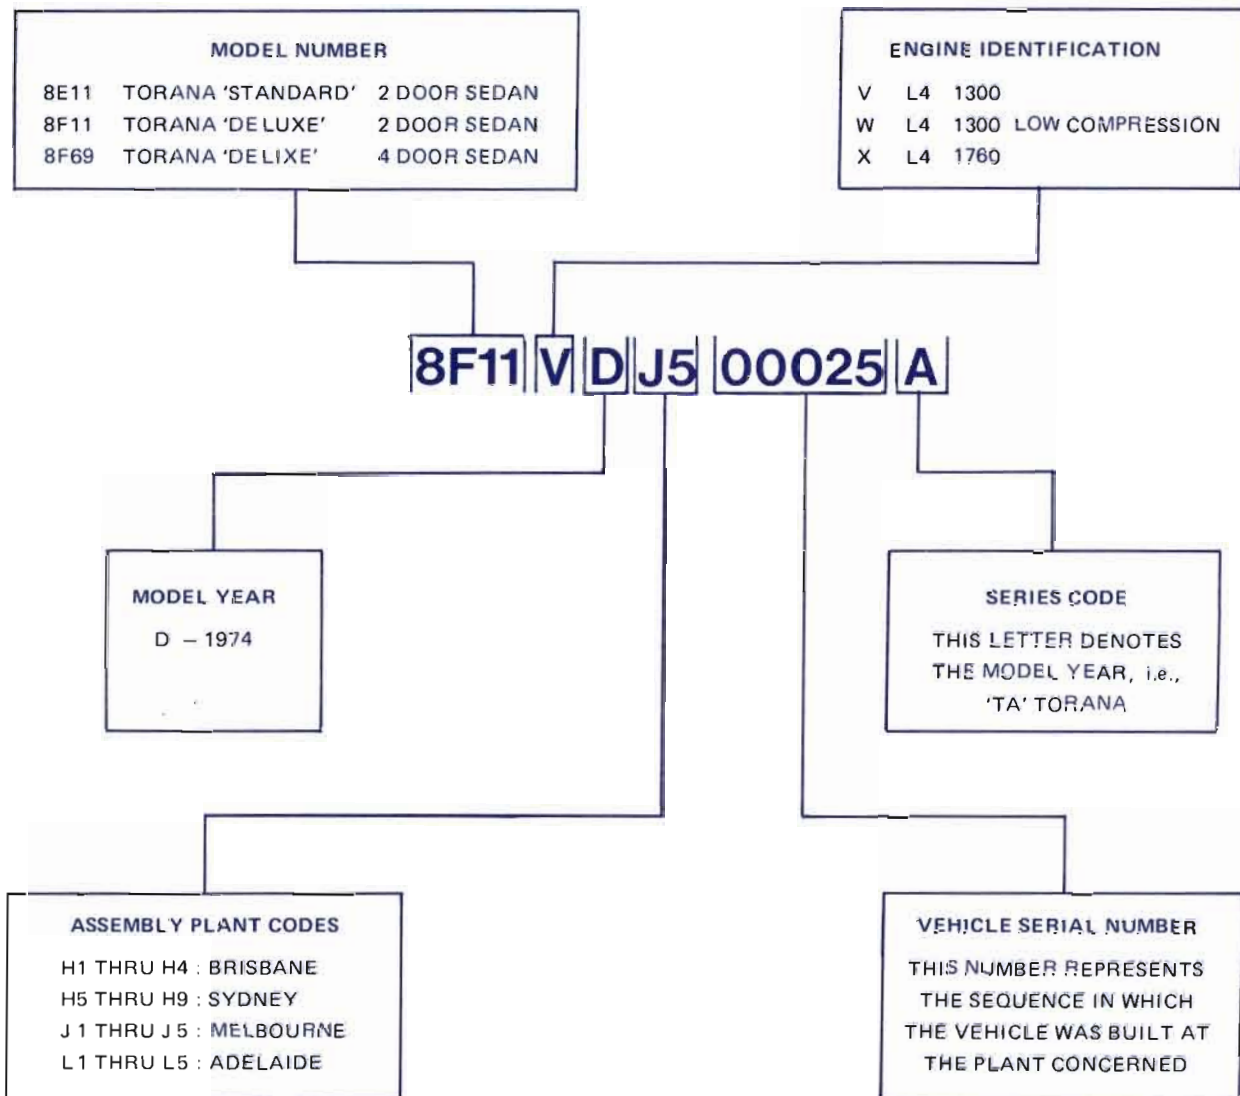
MODEL NUMBER

8E11 TORANA 'STANDARD' 2 DOOR SEDAN
8F11 TORANA 'DE LUXE' 2 DOOR SEDAN
8F69 TORANA 'DE LIXE' 4 DOOR SEDAN

ENGINE IDENTIFICATION

V L4 1300
W L4 1300 LOW COMPRESSION
X L4 1760

8F11 V D J5 00025 A

MODEL YEAR

D – 1974

SERIES CODE

THIS LETTER DENOTES THE MODEL YEAR, i.e., 'TA' TORANA

ASSEMBLY PLANT CODES

H1 THRU H4 : BRISBANE
H5 THRU H9 : SYDNEY
J 1 THRU J 5 : MELBOURNE
L 1 THRU L 5 : ADELAIDE

VEHICLE SERIAL NUMBER

THIS NUMBER REPRESENTS THE SEQUENCE IN WHICH THE VEHICLE WAS BUILT AT THE PLANT CONCERNED